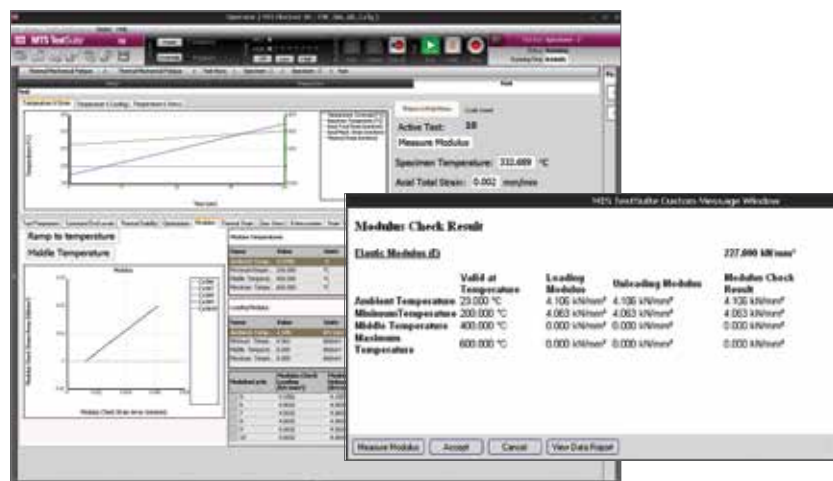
MTS TestSuite

Test

Active Test: 38

Measure Modulus

Specimen Temperature: 332.489 °C

Axial Total Strain: 0.002 mm/mm

Ramp to temperature

Middle Temperature

Modulus

MTS TestSuite Custom Message Window

Modulus Check Result

Elastic Modulus (E) 227.000 kN/mm²

| | Valid at Temperature | Loading Modulus | Unloading Modulus | Modulus Check Result |
|---|---|---|---|---|
| Ambient Temperature | 23.000 °C | 4.106 kN/mm² | 4.106 kN/mm² | 4.106 kN/mm² |
| MinimumTemperature | 200.000 °C | 4.063 kN/mm² | 4.063 kN/mm² | 4.063 kN/mm² |
| Middle Temperature | 400.000 °C | 0.000 kN/mm² | 0.000 kN/mm² | 0.000 kN/mm² |
| Maximum Temperature | 600.000 °C | 0.000 kN/mm² | 0.000 kN/mm² | 0.000 kN/mm² |

Measure Modulus | Accept | Cancel | View Data Report